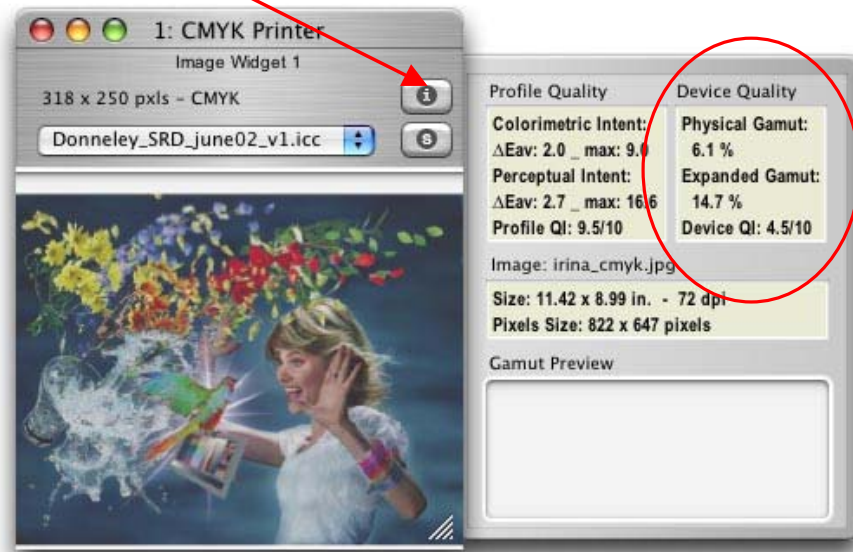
1: CMYK Printer

Image Widget 1

318 x 250 pxls - CMYK

Donneley_SRD_june02_v1.icc

Profile Quality

Colorimetric Intent:
$\Delta$Eav: 2.0 _ max: 9.0
Perceptual Intent:
$\Delta$Eav: 2.7 _ max: 16.6
Profile QI: 9.5/10

Device Quality

Physical Gamut:
6.1 %
Expanded Gamut:
14.7 %
Device QI: 4.5/10

Image: irina_cmyk.jpg

Size: 11.42 x 8.99 in. - 72 dpi
Pixels Size: 822 x 647 pixels

Gamut Preview